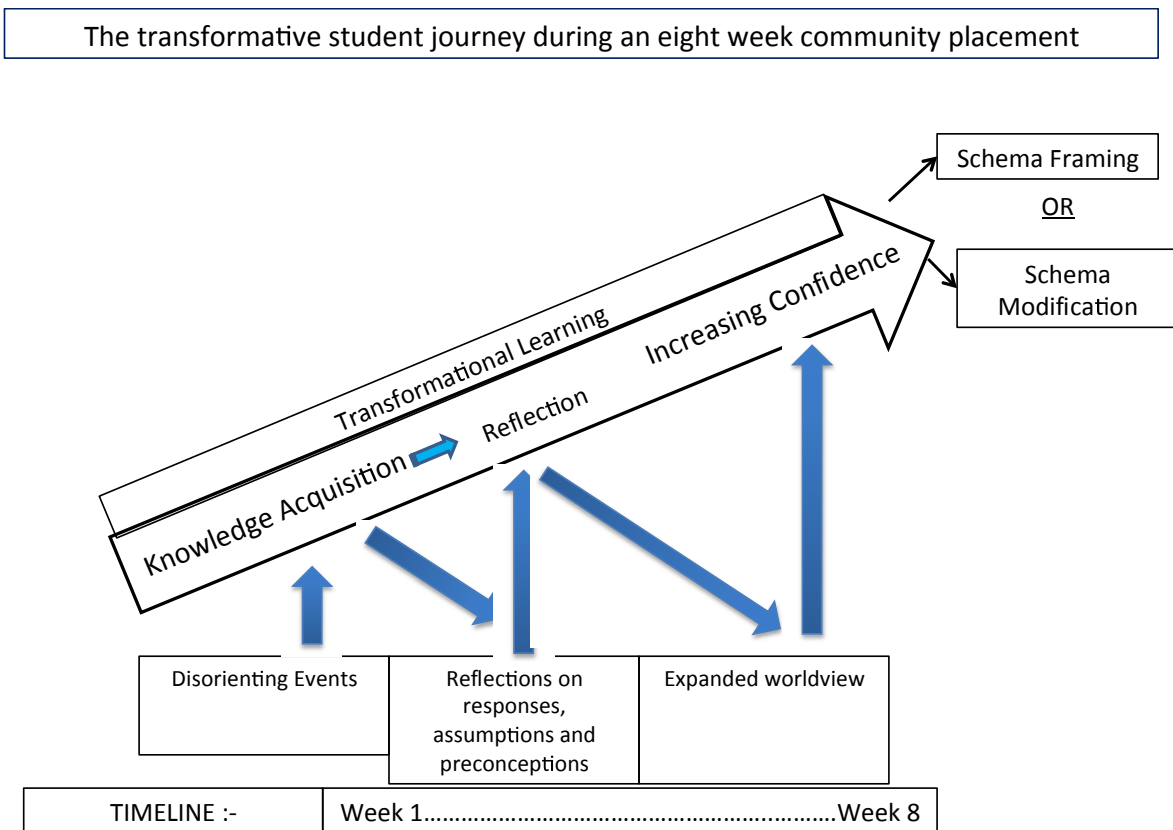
The transformative student journey during an eight week community placement

Schema Framing

OR

Schema Modification

Transformational Learning

Increasing Confidence

Reflection

Knowledge Acquisition

Disorienting Events

Reflections on responses, assumptions and preconceptions

Expanded worldview

| TIMELINE :- | Week 1……………………………………………………Week 8 |
|---|---|